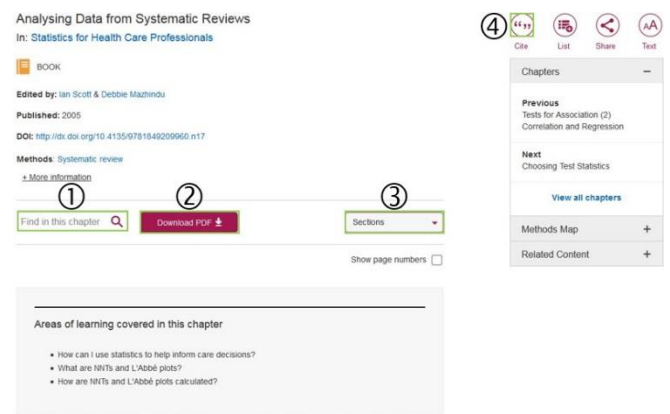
Analysing Data from Systematic Reviews

In: Statistics for Health Care Professionals

BOOK

Edited by: Ian Scott & Debbie Mazhindu

Published: 2005

DOI: http://dx.doi.org/10.4135/9781849209960.n17

Methods: Systematic review

+ More information

①

Find in this chapter

②

Download PDF

③

Sections

Show page numbers

Areas of learning covered in this chapter

- How can I use statistics to help inform care decisions?
- What are NNTs and L'Abbé plots?
- How are NNTs and L'Abbé plots calculated?

④

Cite

List

Share

Text

Chapters

Previous

Tests for Association (2) Correlation and Regression

Next

Choosing Test Statistics

View all chapters

Methods Map

Related Content